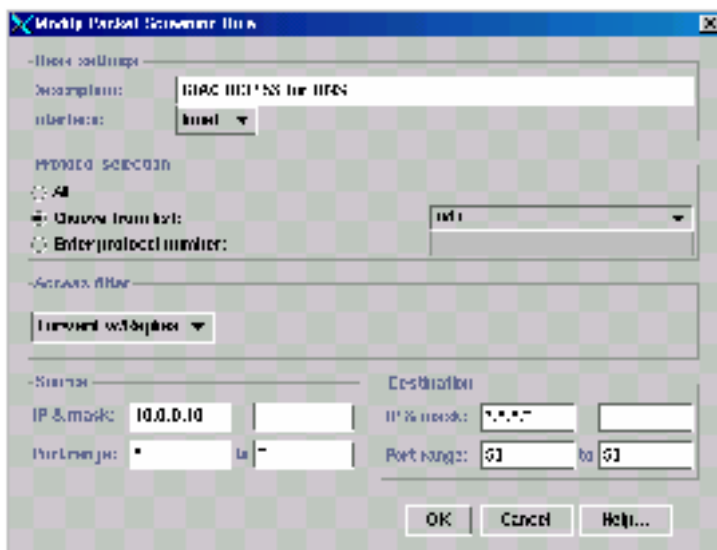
Modify Packet Screening Rule

Basic settings
Description: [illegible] for DNS
Interface: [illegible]

Protocol selection
All
Choose from list: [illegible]
Enter protocol number:

Access filter
Forward w/Replies

Source
IP & mask: 10.0.0.10
Port range: * to *

Destination
IP & mask: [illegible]
Port range: 53 to 53

OK
Cancel
Help...